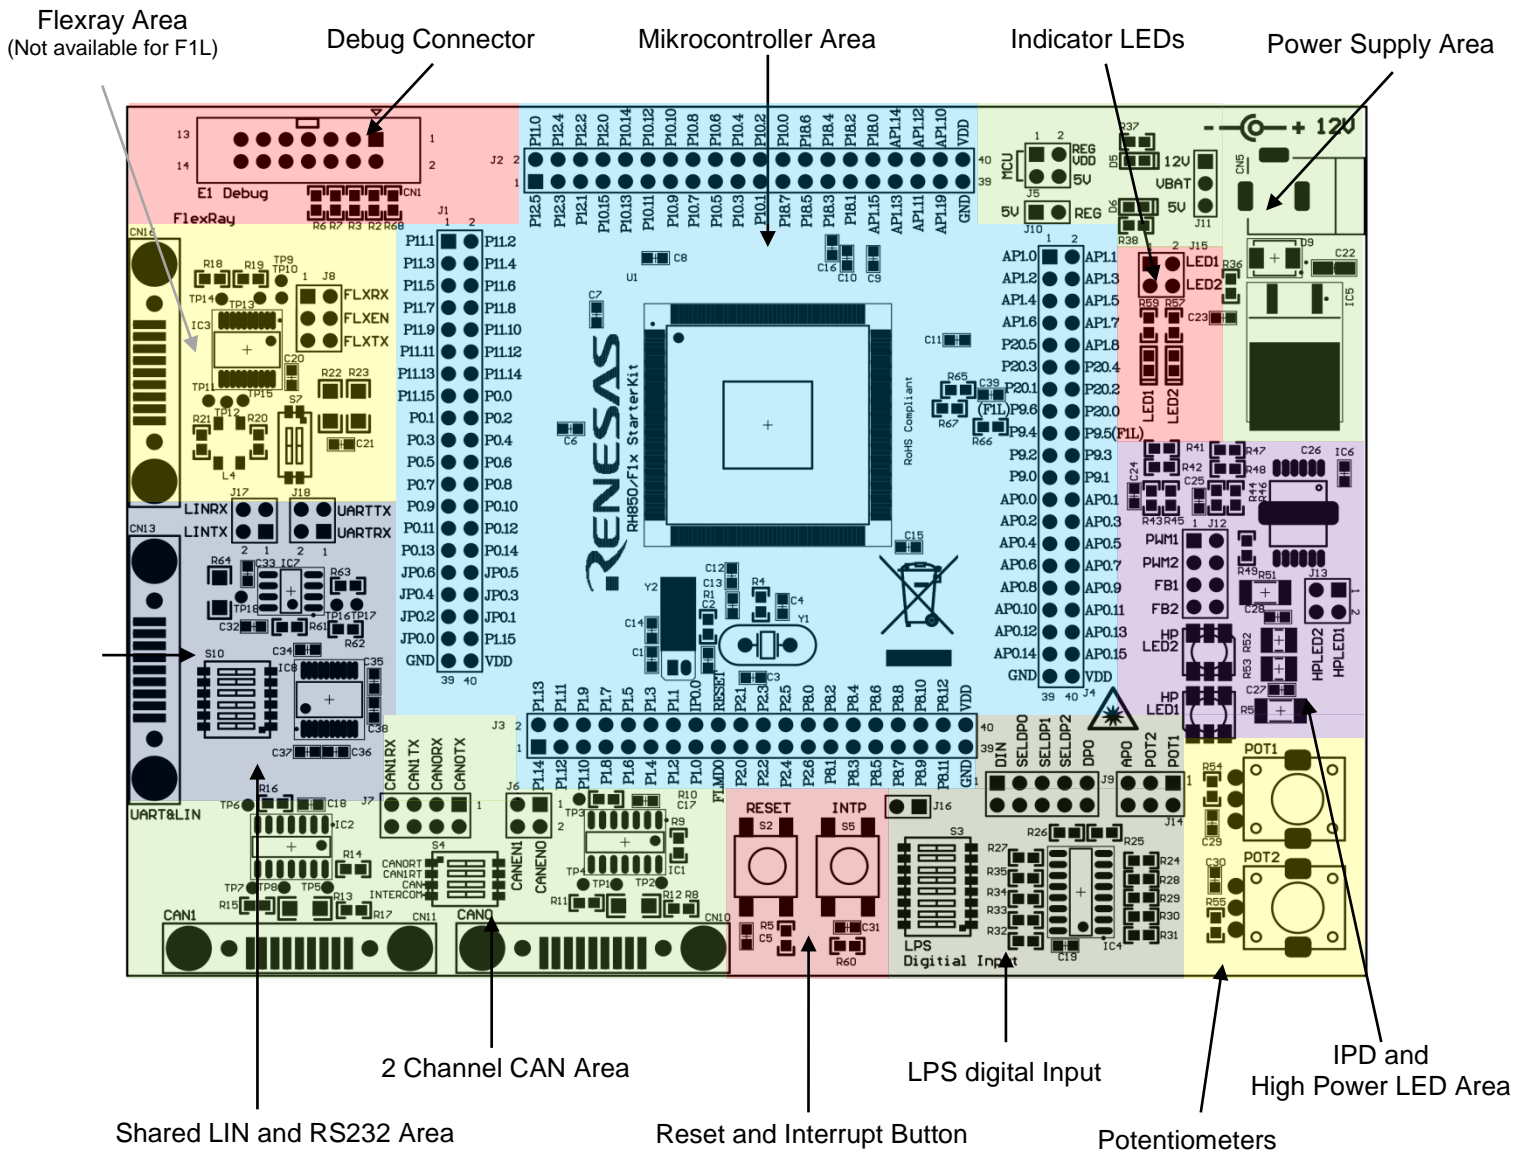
Flexray Area
(Not available for F1L)

Debug Connector

Mikrocontroller Area

Indicator LEDs

Power Supply Area

13 14 1 2 E1 Debug CN1 FlexRay R6 R7 R3 R2 R68

J2 P11.0 P12.4 P12.2 P12.0 P10.14 P10.12 P10.10 P10.8 P10.6 P10.4 P10.2 P10.0 P18.6 P18.4 P18.2 P18.0 AP1.14 AP1.12 AP1.10 VDD
P12.5 P12.3 P12.1 P10.15 P10.13 P10.11 P10.9 P10.7 P10.5 P10.3 P10.1 P18.7 P18.5 P18.3 P18.1 AP1.15 AP1.13 AP1.11 AP1.9 GND

MCU REG VDD 5V J5 5V REG R37 D5 12V VBAT 5V J11 D6 R38 CN5 - + 12V

CN16 R18 R19 TP9 TP10 J8 TP14 TP13 FLXRX FLXEN FLXTX IC3 C20 TP11 TP15 R22 R23 TP12 R21 R20 S7 C21 L4

J1 P11.1 P11.2 P11.3 P11.4 P11.5 P11.6 P11.7 P11.8 P11.9 P11.10 P11.11 P11.12 P11.13 P11.14 P11.15 P0.0 P0.1 P0.2 P0.3 P0.4 P0.5 P0.6 P0.7 P0.8 P0.9 P0.10 P0.11 P0.12 P0.13 P0.14 JP0.6 JP0.5 JP0.4 JP0.3 JP0.2 JP0.1 JP0.0 P1.15 GND VDD

C8 U1 C7 C6 RENESAS RH850/F1x StarterKit RoHS Compliant C16 C10 C9 C11 R65 C39 (F1L) R67 R66 C15 Y2 C12 C13 R1 C2 R4 C4 Y1 C14 C1 C3

J10 AP1.0 AP1.1 AP1.2 AP1.3 AP1.4 AP1.5 AP1.6 AP1.7 P20.5 AP1.8 P20.3 P20.4 P20.1 P20.2 P9.6 P20.0 P9.4 P9.5(F1L) P9.2 P9.3 P9.0 P9.1 AP0.0 AP0.1 AP0.2 AP0.3 AP0.4 AP0.5 AP0.6 AP0.7 AP0.8 AP0.9 AP0.10 AP0.11 AP0.12 AP0.13 AP0.14 AP0.15 GND VDD J4

J15 LED1 LED2 R36 R59 R57 C23 LED1 LED2 D9 C22 IC5

R41 R47 C26 IC6 R42 R48 C24 C25 R44 R46 R43 R45 J12 PWM1 PWM2 FB1 FB2 R49 R51 J13 C28 HP LED2 R52 R53 HPLED2 HPLED1 C27 HP LED1 R5

J17 J18 LINRX LINTX UARTTX UARTRX CN13 R64 C33 IC7 R63 TP18 TP17 C32 TP16 R61 R62 S10 C34 IC8 C35 C38 C37 C36 UART&LIN

J3 P1.13 P1.11 P1.9 P1.7 P1.5 P1.3 P1.1 IP0.0 RESET P2.1 P2.3 P2.5 P8.0 P8.2 P8.4 P8.6 P8.8 P8.10 P8.12 VDD
P1.14 P1.12 P1.10 P1.8 P1.6 P1.4 P1.2 P1.0 FLMD0 P2.0 P2.2 P2.4 P2.6 P8.1 P8.3 P8.5 P8.7 P8.9 P8.11 GND

DIN SELDP0 SELDP1 SELDP2 DP0 AP0 POT2 POT1 J9 J14

R16 TP6 C18 IC2 R14 TP7 TP8 TP5 R15 R13 R17 CAN1 CN11 J7 CAN1RX CAN1TX CAN0RX CAN0TX S4 CAN0RT CAN1RT CAN INTERCOM J6 CANEN1 CANEN0 CAN0 TP3 R10 C17 R9 IC1 TP4 TP1 TP2 R11 R12 R8 CN10

RESET INTP S2 S5 R5 C5 C31 R60 J16

S3 LPS Digitial Input R26 R25 R27 R35 R34 R33 R32 R24 R28 R29 R30 R31 C19 IC4

R54 POT1 C29 C30 POT2 R55

2 Channel CAN Area

LPS digital Input

IPD and
High Power LED Area

Shared LIN and RS232 Area

Reset and Interrupt Button

Potentiometers